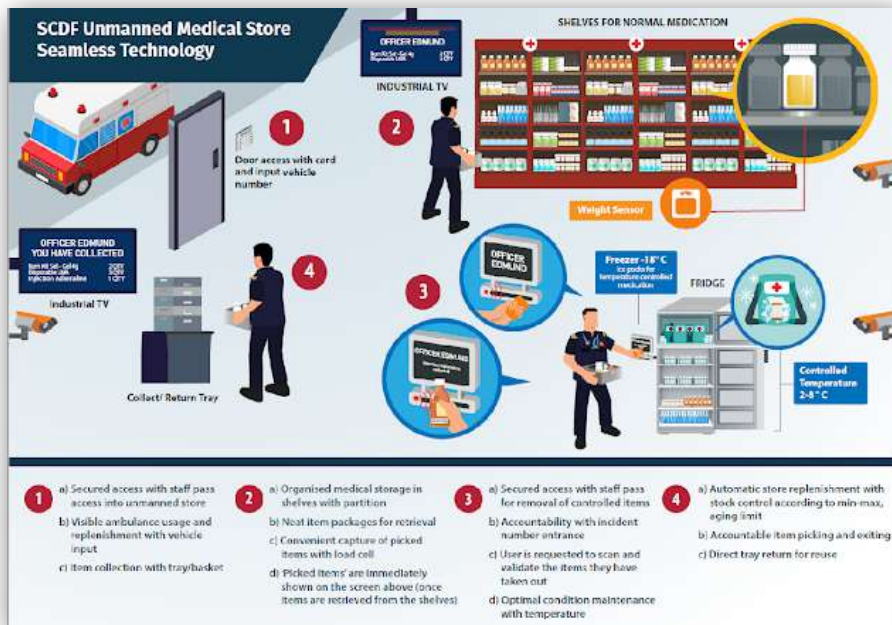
SCDF Unmanned Medical Store Seamless Technology

OFFICER EDMUND
Item NS Salt-Gel 4g 1 QTY
Disposable Glib 1 QTY

INDUSTRIAL TV

SHELVES FOR NORMAL MEDICATION

1

Door access with card and input vehicle number

2

Weight Sensor

OFFICER EDMUND
YOU HAVE COLLECTED
Item NS Salt-Gel 4g 2 QTY
Disposable Glib 1 QTY
Injection Adrenaline 1 QTY

Industrial TV

4

Collect/ Return Tray

3

OFFICER EDMUND

OFFICER EDMUND

Freezer -18° C
Ice packs for temperature controlled medication

FRIDGE

Controlled Temperature 2-8° C

1 a) Secured access with staff pass access into unmanned store
b) Visible ambulance usage and replenishment with vehicle input
c) Item collection with tray/basket

2 a) Organised medical storage in shelves with partition
b) Neat item packages for retrieval
c) Convenient capture of picked items with load cell
d) 'Picked Items' are immediately shown on the screen above (once items are retrieved from the shelves)

3 a) Secured access with staff pass for removal of controlled items
b) Accountability with incident number entrance
c) User is requested to scan and validate the items they have taken out
d) Optimal condition maintenance with temperature

4 a) Automatic store replenishment with stock control according to min-max, aging limit
b) Accountable item picking and exiting
c) Direct tray return for reuse